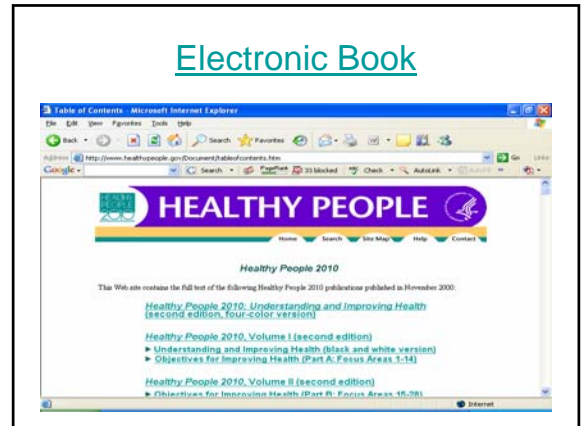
Electronic Book

Table of Contents - Microsoft Internet Explorer

File Edit View Favorites Tools Help

Back Search Favorites

Address http://www.healthypeople.gov/Document/tableofcontents.htm Go Links

Google Search PageRank 33 blocked Check AutoLink

HEALTHY PEOPLE

Home Search Site Map Help Contact

Healthy People 2010

This Web site contains the full text of the following Healthy People 2010 publications published in November 2000:

Healthy People 2010: Understanding and Improving Health (second edition, four-color version)

Healthy People 2010, Volume I (second edition)

▶ Understanding and Improving Health (black and white version)

▶ Objectives for Improving Health (Part A: Focus Areas 1-14)

Healthy People 2010, Volume II (second edition)

▶ Objectives for Improving Health (Part B: Focus Areas 15-28)

Internet